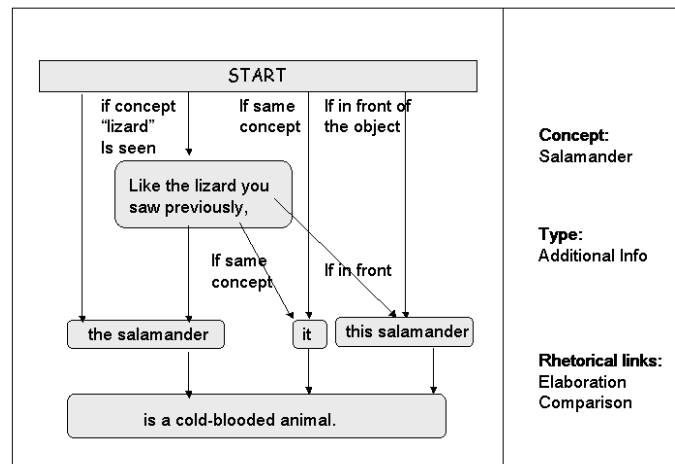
START

if concept "lizard" Is seen

If same concept

If in front of the object

Like the lizard you saw previously,

If same concept

If in front

the salamander

it

this salamander

is a cold-blooded animal.

Concept:
Salamander

Type:
Additional Info

Rhetorical links:
Elaboration
Comparison